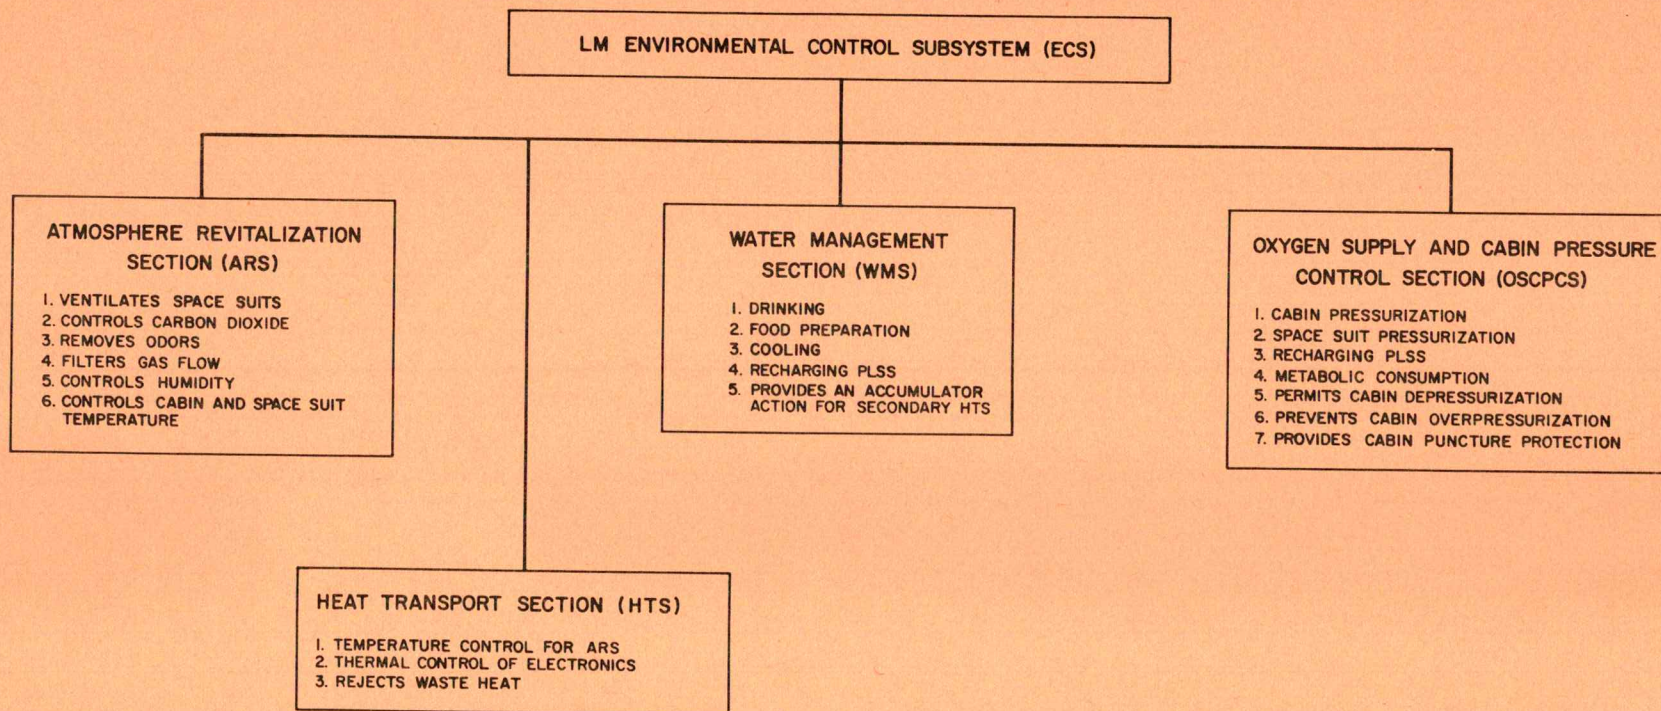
LM ENVIRONMENTAL CONTROL SUBSYSTEM (ECS)

ATMOSPHERE REVITALIZATION SECTION (ARS)

1. VENTILATES SPACE SUITS
2. CONTROLS CARBON DIOXIDE
3. REMOVES ODORS
4. FILTERS GAS FLOW
5. CONTROLS HUMIDITY
6. CONTROLS CABIN AND SPACE SUIT TEMPERATURE

WATER MANAGEMENT SECTION (WMS)

1. DRINKING
2. FOOD PREPARATION
3. COOLING
4. RECHARGING PLSS
5. PROVIDES AN ACCUMULATOR ACTION FOR SECONDARY HTS

OXYGEN SUPPLY AND CABIN PRESSURE CONTROL SECTION (OSCPCS)

1. CABIN PRESSURIZATION
2. SPACE SUIT PRESSURIZATION
3. RECHARGING PLSS
4. METABOLIC CONSUMPTION
5. PERMITS CABIN DEPRESSURIZATION
6. PREVENTS CABIN OVERPRESSURIZATION
7. PROVIDES CABIN PUNCTURE PROTECTION

HEAT TRANSPORT SECTION (HTS)

1. TEMPERATURE CONTROL FOR ARS
2. THERMAL CONTROL OF ELECTRONICS
3. REJECTS WASTE HEAT